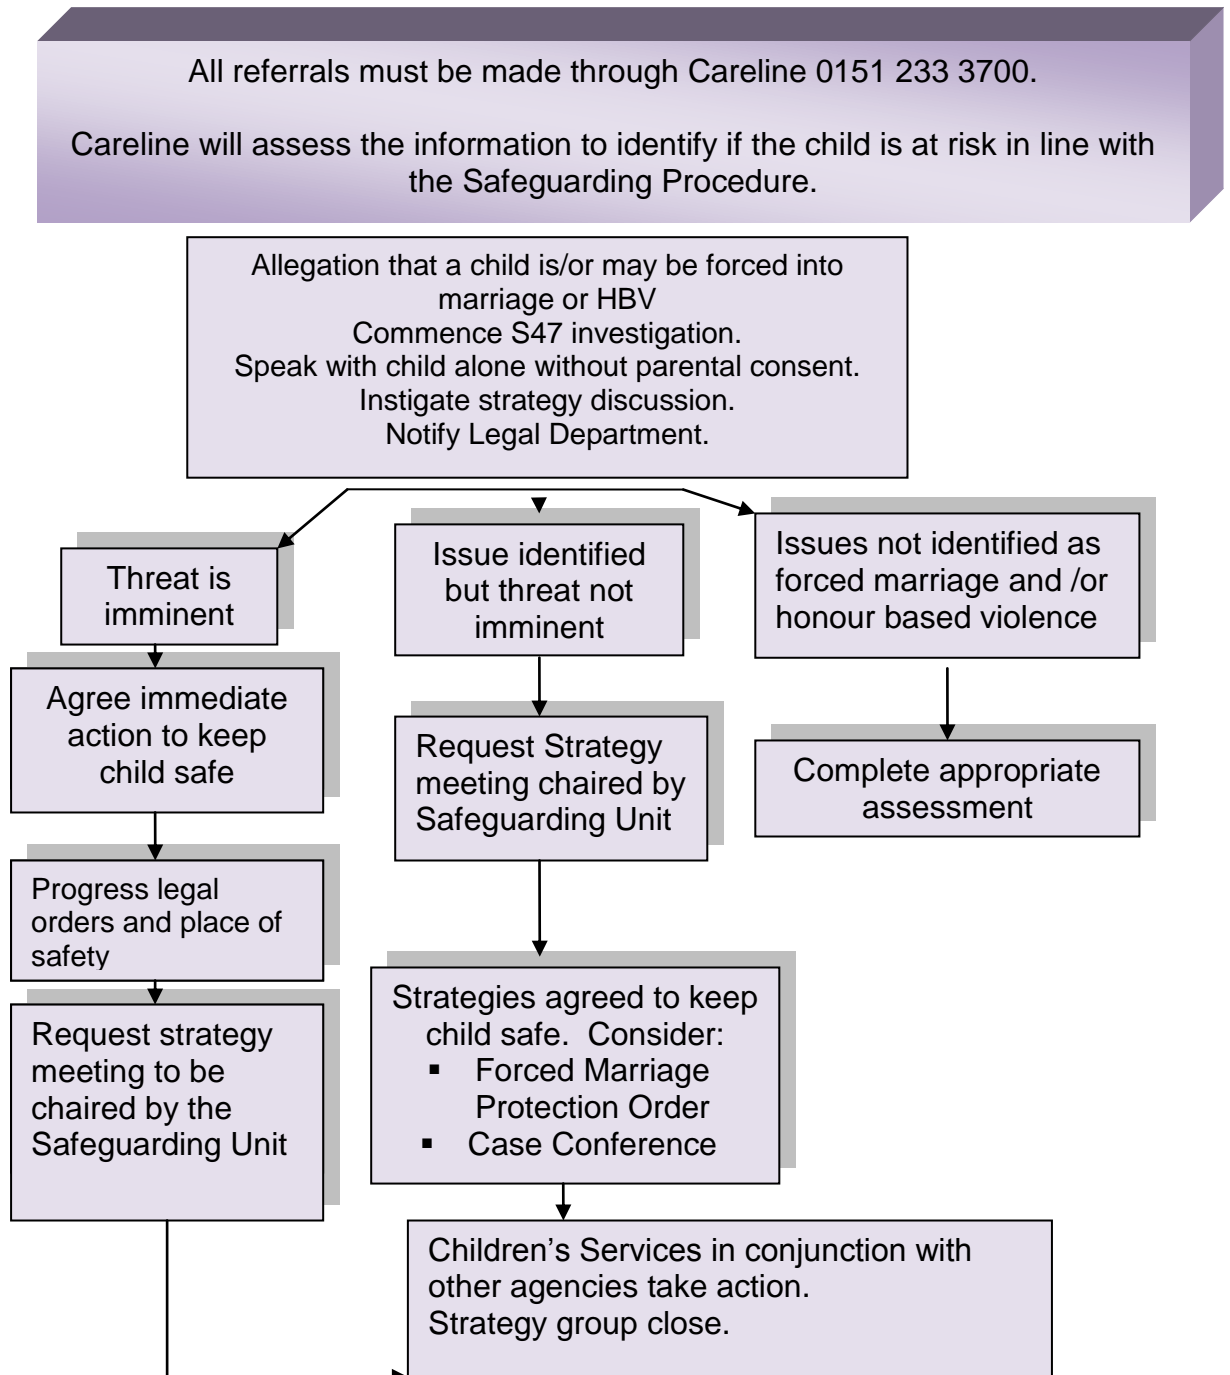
All referrals must be made through Careline 0151 233 3700.

Careline will assess the information to identify if the child is at risk in line with the Safeguarding Procedure.

Allegation that a child is/or may be forced into marriage or HBV
Commence S47 investigation.
Speak with child alone without parental consent.
Instigate strategy discussion.
Notify Legal Department.

Threat is imminent

Agree immediate action to keep child safe

Progress legal orders and place of safety

Request strategy meeting to be chaired by the Safeguarding Unit

Issue identified but threat not imminent

Request Strategy meeting chaired by Safeguarding Unit

Strategies agreed to keep child safe. Consider:
- Forced Marriage Protection Order
- Case Conference

Issues not identified as forced marriage and /or honour based violence

Complete appropriate assessment

Children's Services in conjunction with other agencies take action.
Strategy group close.